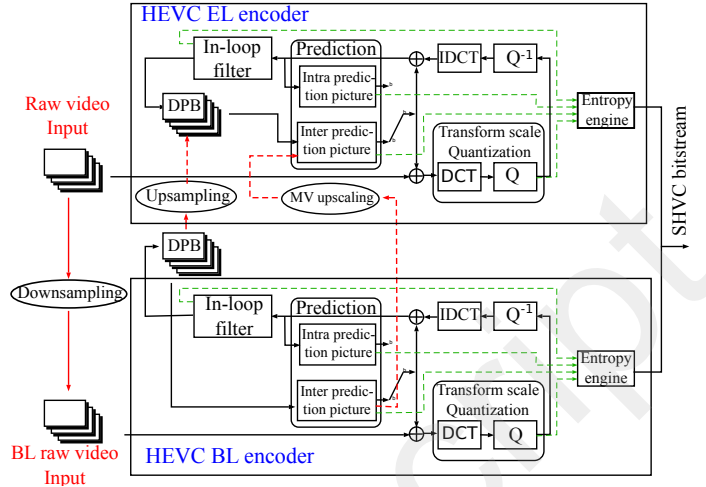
HEVC EL encoder

In-loop filter

Prediction

Intra prediction picture

Inter prediction picture

IDCT

$Q^{-1}$

Entropy engine

Raw video Input

DPB

Transform scale Quantization

DCT

Q

Upsampling

MV upscaling

SHVC bitstream

DPB

Downsampling

In-loop filter

Prediction

Intra prediction picture

Inter prediction picture

IDCT

$Q^{-1}$

Entropy engine

Transform scale Quantization

DCT

Q

BL raw video Input

HEVC BL encoder